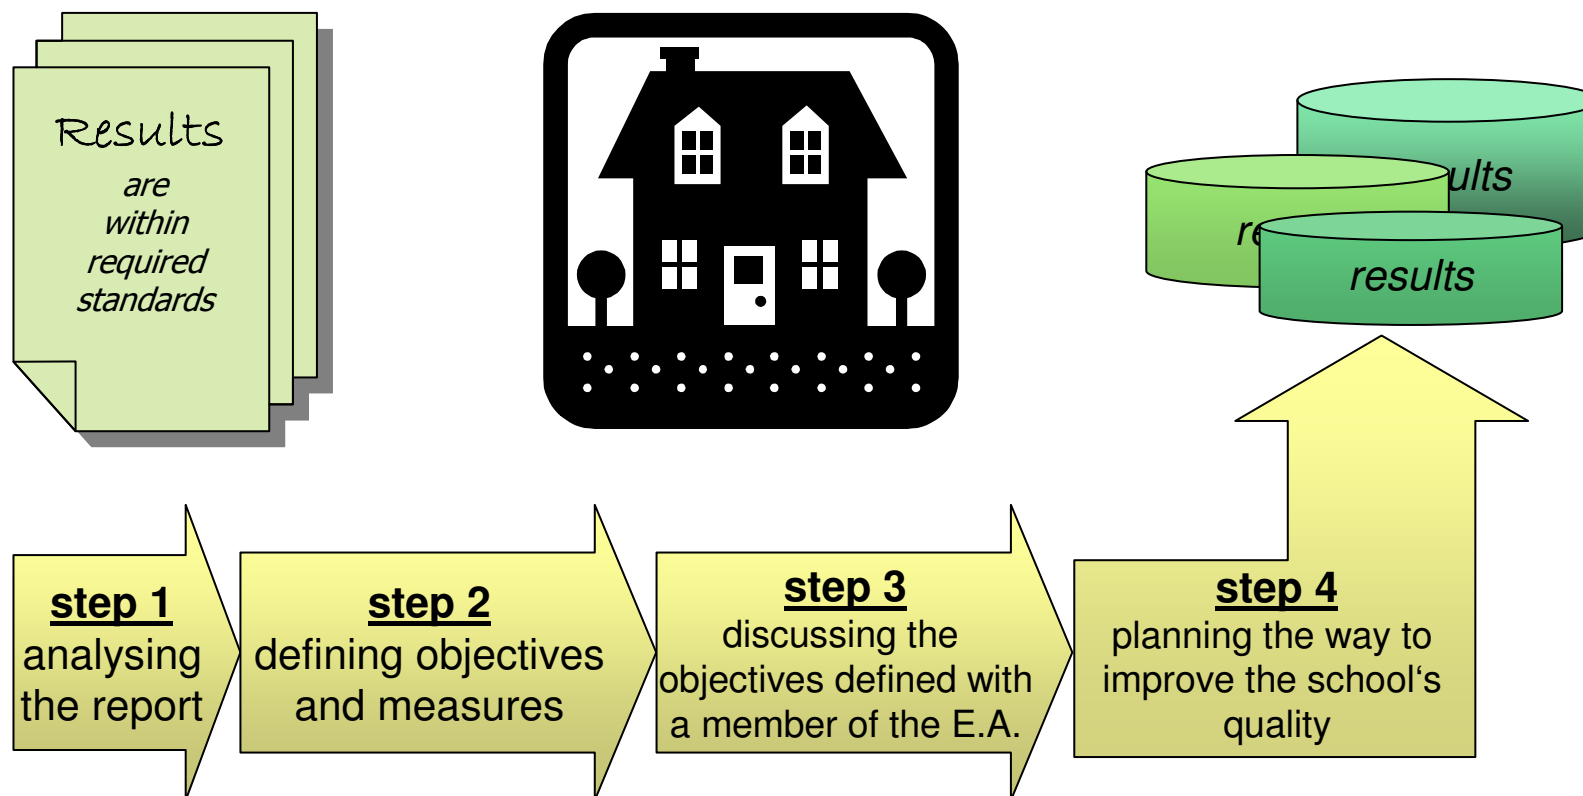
Results
are
within
required
standards

ults
re
results

step 1
analysing the report

step 2
defining objectives and measures

step 3
discussing the objectives defined with a member of the E.A.

step 4
planning the way to improve the school's quality